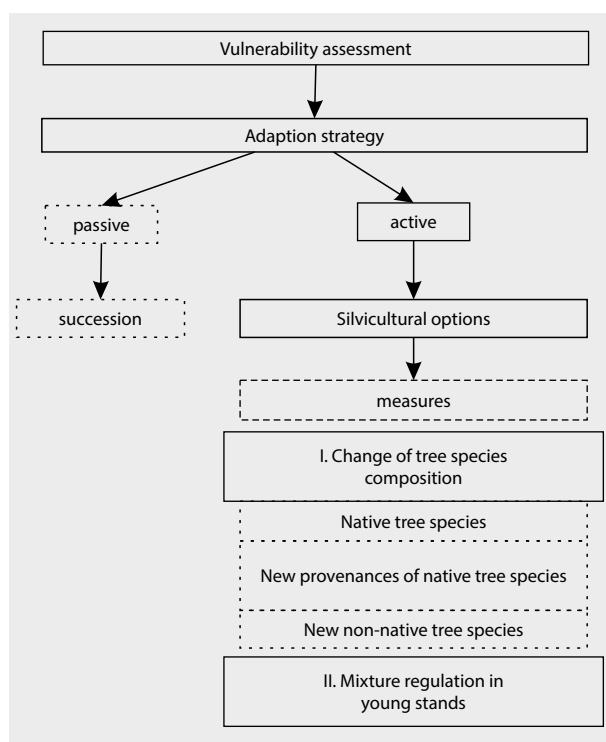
Vulnerability assessment

Adaption strategy

passive

active

succession

Silvicultural options

measures

I. Change of tree species composition

Native tree species

New provenances of native tree species

New non-native tree species

II. Mixture regulation in young stands